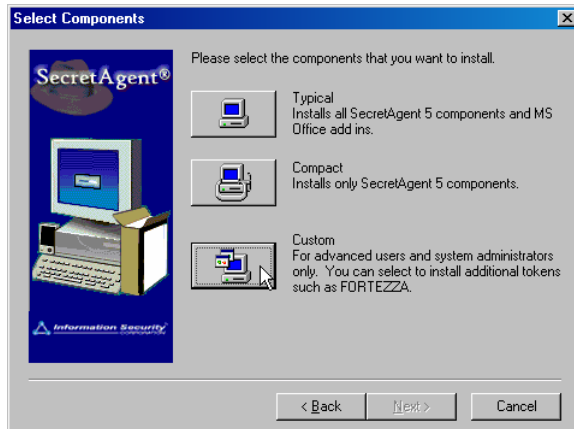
Select Components

SecretAgent®

Information Security CORPORATION

Please select the components that you want to install.

Typical
Installs all SecretAgent 5 components and MS Office add ins.

Compact
Installs only SecretAgent 5 components.

Custom
For advanced users and system administrators only. You can select to install additional tokens such as FORTEZZA.

< Back

Next >

Cancel